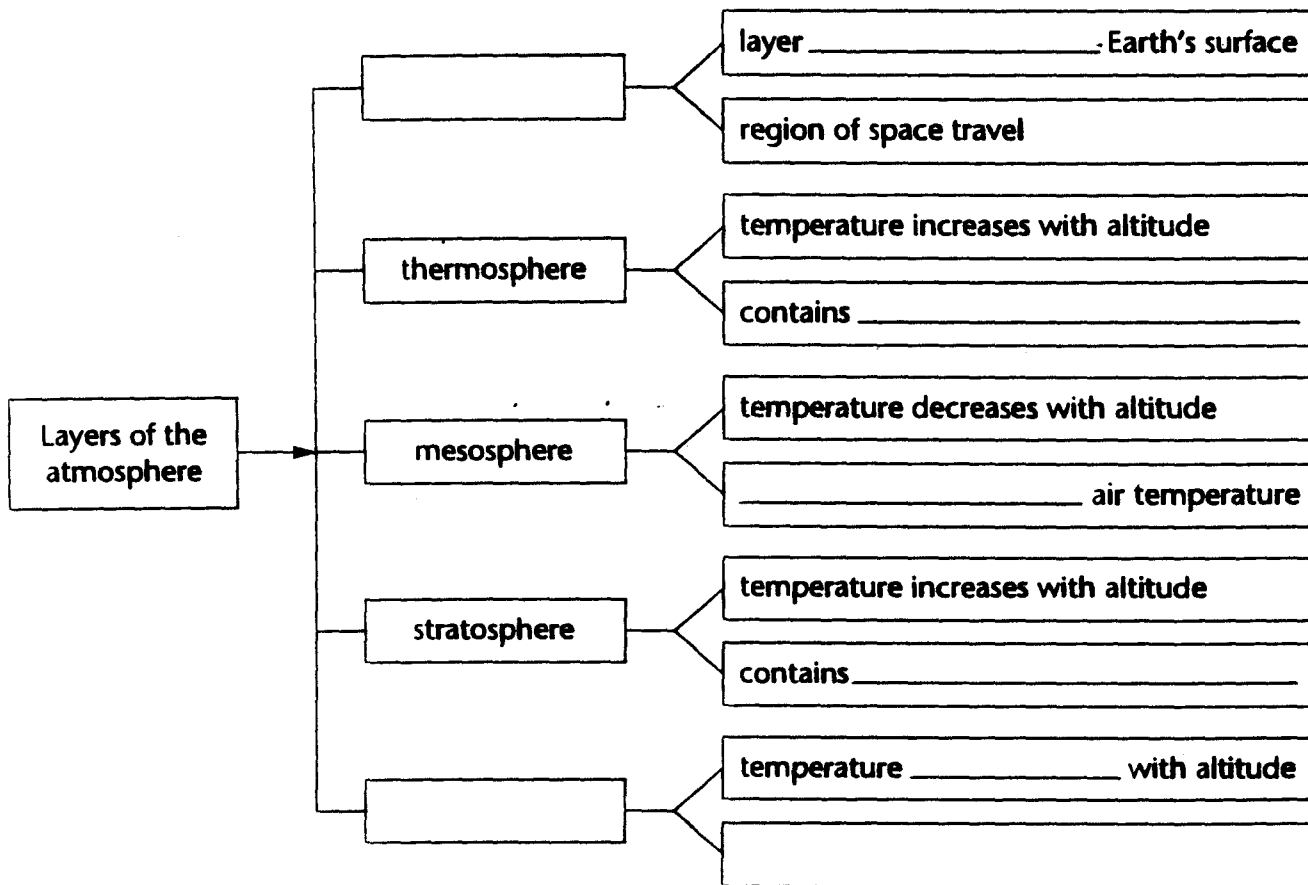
Layers of the atmosphere

layer ________________ Earth's surface

region of space travel

thermosphere

temperature increases with altitude

contains ________________

mesosphere

temperature decreases with altitude

________________ air temperature

stratosphere

temperature increases with altitude

contains ________________

temperature ____________ with altitude